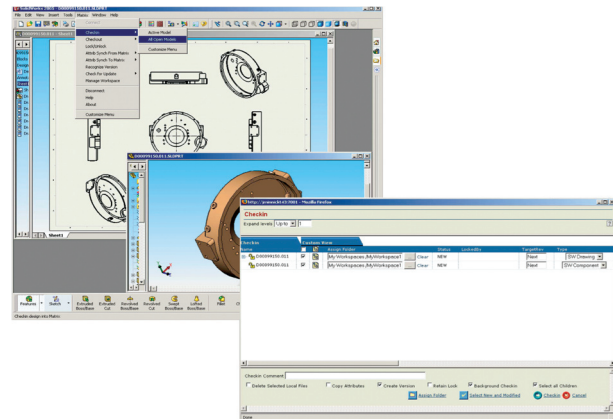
SolidWorks 2003 - D00099150.011.SLDDRW

File Edit View Insert Tools Matrix Window Help

Checkin
Checkout
Lock/Unlock
Attrib Synch From Matrix
Attrib Synch To Matrix
Recognize Version
Check For Update
Manage Workspace
Disconnect
Help
About
Customize Menu

Active Model
All Open Models
Customize Menu

Sheet1

Features Sketch Extruded Boss/Base Extruded Cut Revolved Boss/Base Revolved Cut Swept Boss/Base Lofted Boss/Base Fillet

Checkin design into Matrix

D00099150.011.SLDPRT

http://primo:8443/D01 - Mozilla Firefox

Checkin

Expand levels Up to 1

Checkin Custom View

| Name | | | Assign Folder | | | Status | Locked By | Target Rev | Type |
|---|---|---|---|---|---|---|---|---|---|
| D00099150.011 | | | My Workspaces My Workspace1 | ... | Clear | NEW | | Next | SW Drawing |
| D00099150.011 | | | My Workspaces My Workspace1 | ... | Clear | NEW | | Next | SW Component |

Checkin Comment

Delete Selected Local Files Copy Attributes Create Version Retain Lock Background Checkin Select all Children

Assign Folder Select New and Modified Checkin Cancel

Done